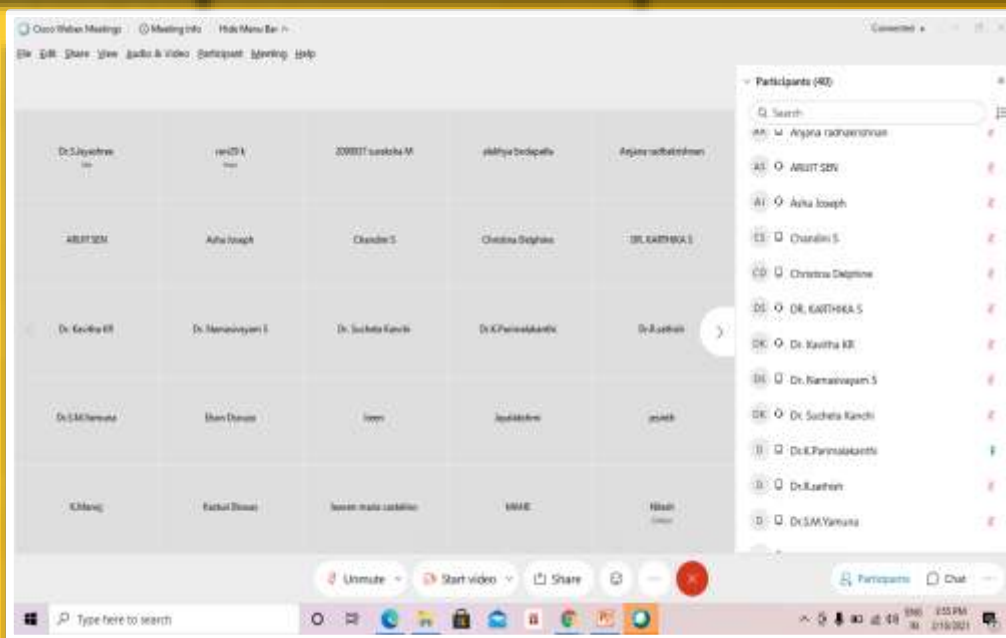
Cisco Webex Meetings  Meeting Info  Hide Menu Bar

File Edit Share View Audio & Video Participant Meeting Help

Connected

Participants (40)

Search

AR Anjana radhakrishnan
AS ARIJIT SEN
AJ Asha Joseph
CS Chandini S
CD Christina Delphine
DS DR. KARTHIKA S
DK Dr. Kavitha KR
DN Dr. Namasivayam S
DK Dr. Sucheta Kanchi
D Dr.K.Parimalakanthi
D Dr.R.sathish
D Dr.S.M.Yamuna

| Dr.S.Jayashree | ravi29 k | 2090037 sureksha M | alekhya bedapalle | Anjana radhakrishnan |
|---|---|---|---|---|
| ARIJIT SEN | Asha Joseph | Chandini S | Christina Delphine | DR. KARTHIKA S |
| Dr. Kavitha KR | Dr. Namasivayam S | Dr. Sucheta Kanchi | Dr.K.Parimalakanthi | Dr.R.sathish |
| Dr.S.M.Yamuna | Ebon Duraas | Ieem | Jayalakshmi | jayesh |
| K.Manoj | Kazhal Biswas | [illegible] | MAHE | Nilesh |

Unmute  Start video  Share

Participants  Chat

Type here to search

3:55 PM
2/19/2021